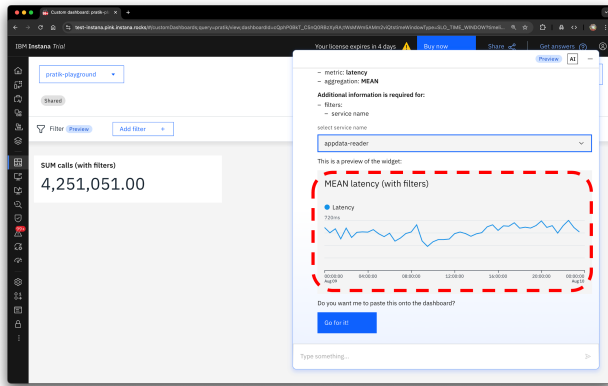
Custom dashboard: pratik-pl... ×

test-instana.pink.instana.rocks/#/customDashboards;query=pratik/view;dashboardId=uQpkP08dT_CSnQ0RBdXyRA;WebNWmSAWm2rQzstimeWindowType=SLO_TIME_WINDOW%tmi...

IBM Instana Trial

Your license expires in 4 days

Buy now

Share

Get answers

pratik-playground

Shared

Filter Preview

Add filter +

SUM calls (with filters)

4,251,051.00

Preview AI

– metric: latency
– aggregation: MEAN

Additional information is required for:
– filters:
– service name

select service name

appdata-reader

This is a preview of the widget:

MEAN latency (with filters)

Latency

720ms

00:00:00 Aug 09

04:00:00

08:00:00

12:00:00

16:00:00

20:00:00

00:00:00 Aug 10

Do you want me to paste this onto the dashboard?

Go for it!

Type something...